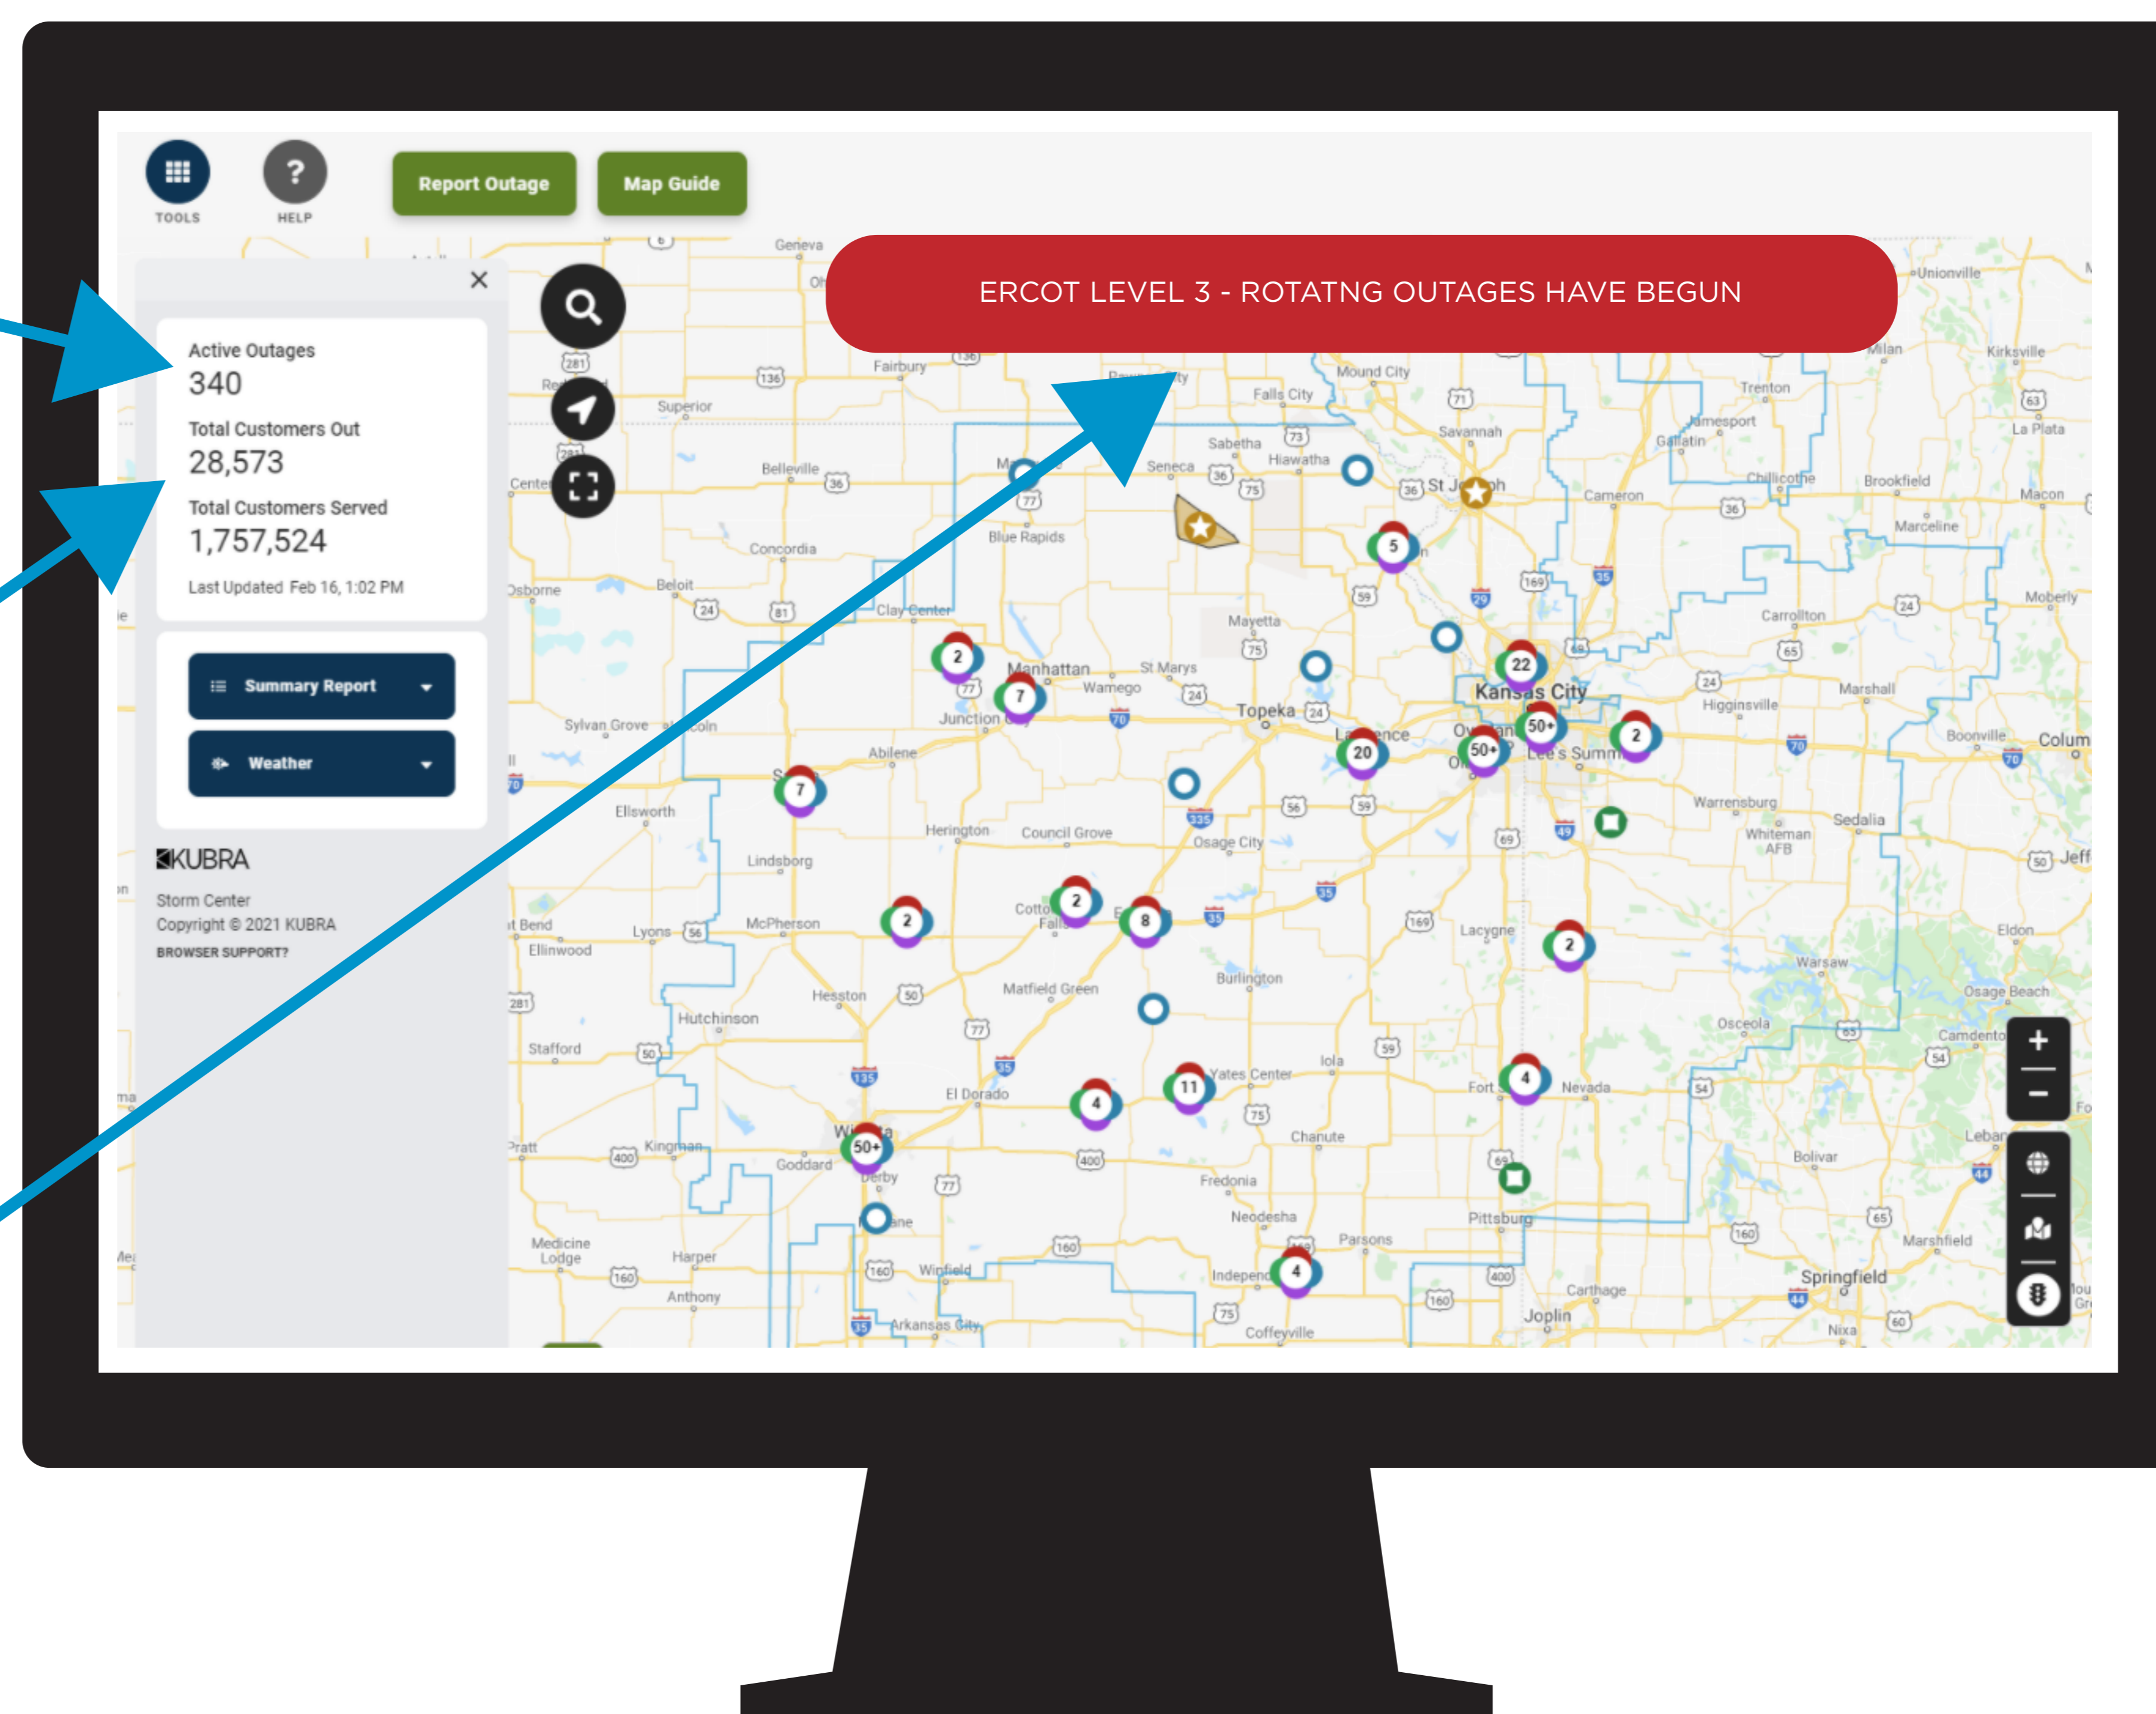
TOOLS

HELP

Report Outage

Map Guide

ERCOT LEVEL 3 - ROTATNG OUTAGES HAVE BEGUN

Active Outages
340
Total Customers Out
28,573
Total Customers Served
1,757,524
Last Updated Feb 16, 1:02 PM

Summary Report

Weather

KUBRA
Storm Center
Copyright © 2021 KUBRA
BROWSER SUPPORT?

Geneva, Fairbury, Superior, Belleville, Concordia, Beloit, Osborne, Clay Center, Blue Rapids, Seneca, Sabetha, Hiawatha, Falls City, Mound City, Savannah, St Joseph, Cameron, Trenton, Jamesport, Gallatin, Chillicothe, Brookfield, Kirksville, La Plata, Macon, Marceline, Moberly, Carrollton, Marshall, Higginsville, Boonville, Manhattan, Wamego, St Marys, Mayetta, Topeka, Junction City, Abilene, Sylvan Grove, Ellsworth, Lindsborg, Herington, Council Grove, Osage City, Kansas City, Lee's Summit, Warrensburg, Whiteman AFB, Sedalia, McPherson, Lyons, Ellinwood, Hesston, Hutchinson, Stafford, Matfield Green, Burlington, Lacygne, Warsaw, Osage Beach, Eldon, Osceola, Camdenton, El Dorado, Yates Center, Iola, Nevada, Chanute, Kingman, Goddard, Derby, Fredonia, Neodesha, Parsons, Pittsburg, Bolivar, Lebanon, Marshfield, Springfield, Medicine Lodge, Harper, Anthony, Winfield, Arkansas City, Coffeyville, Carthage, Joplin, Nixa, Unionville, Milan

5, 22, 50+, 2, 20, 50+, 2, 7, 7, 2, 2, 8, 2, 4, 11, 4, 50+, 4